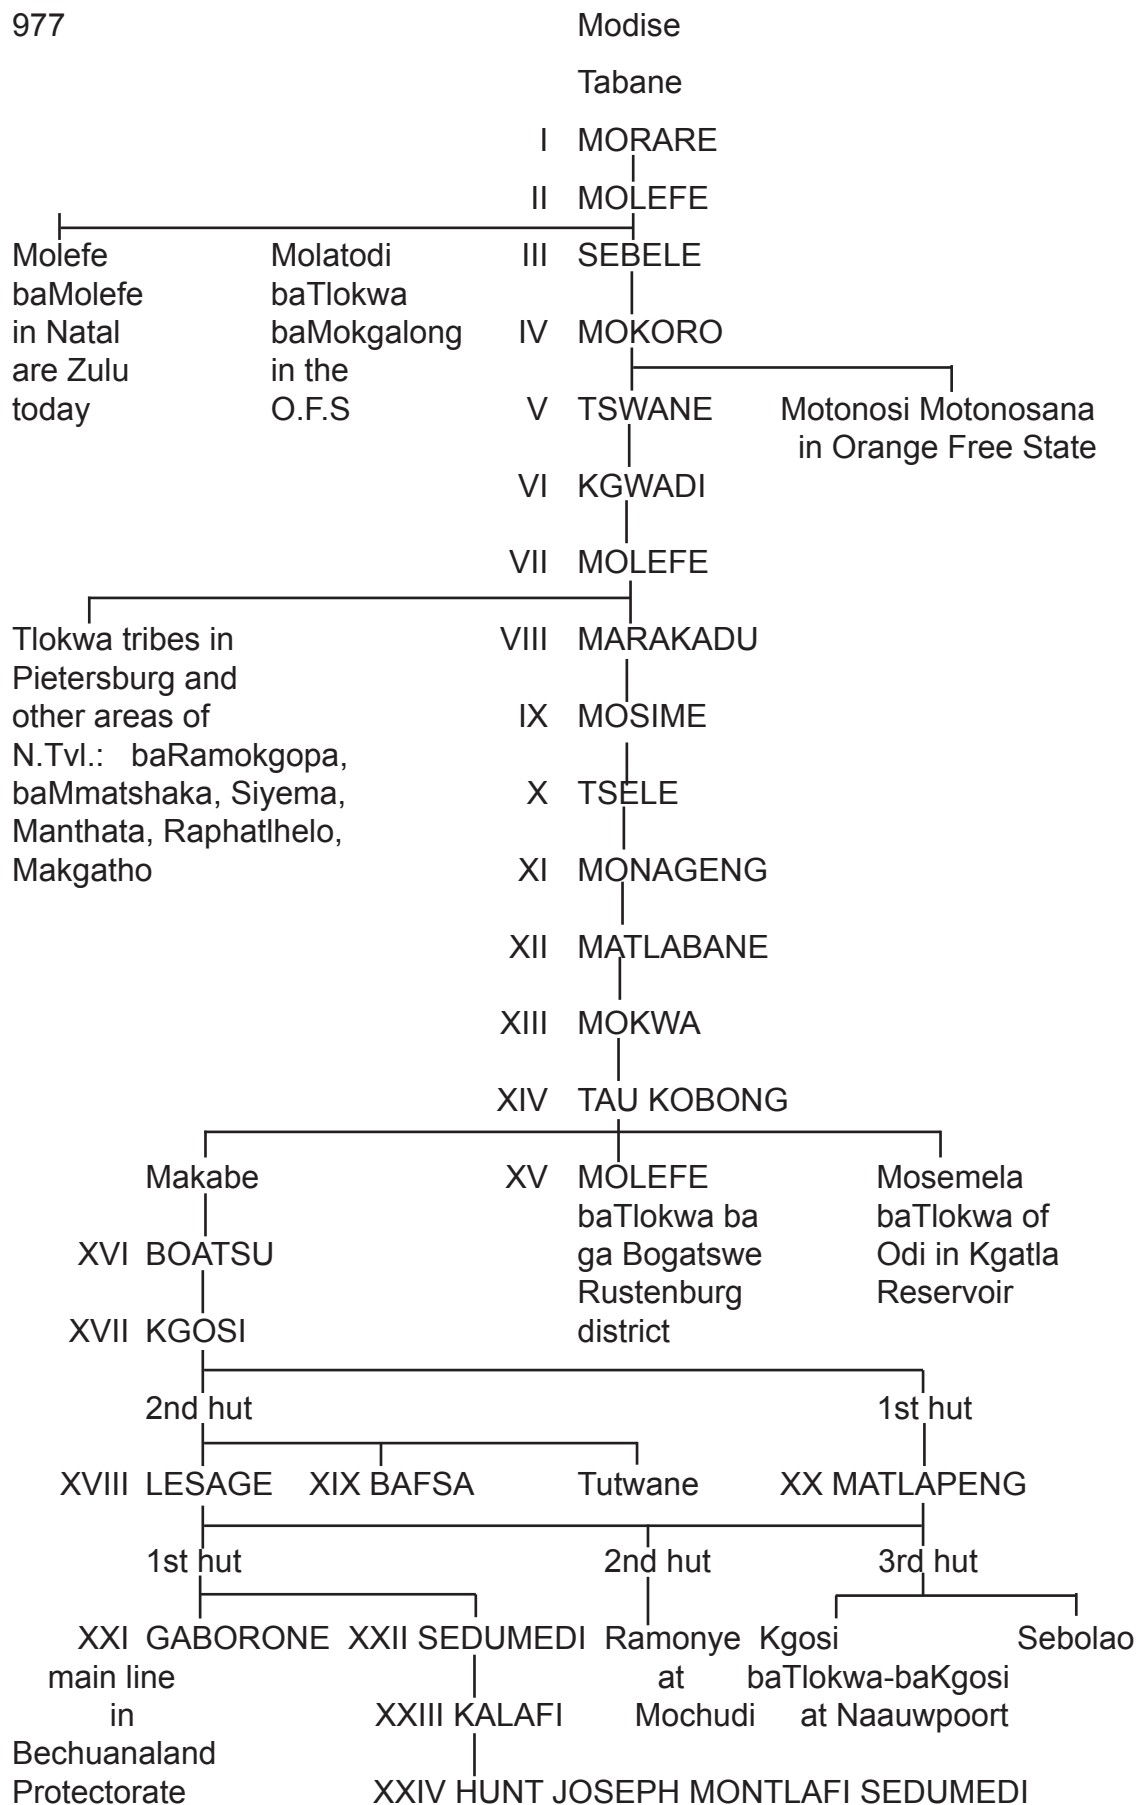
977

Modise

Tabane

I MORARE

II MOLEFE

Molefe baMolefe in Natal are Zulu today

Molatodi baTlokwa baMokgalong in the O.F.S

III SEBELE

IV MOKORO

V TSWANE

Motonosi Motonosana in Orange Free State

VI KGWADI

VII MOLEFE

Tlokwa tribes in Pietersburg and other areas of N.Tvl.: baRamokgopa, baMmatshaka, Siyema, Manthata, Raphatlhelo, Makgatho

VIII MARAKADU

IX MOSIME

X TSELE

XI MONAGENG

XII MATLABANE

XIII MOKWA

XIV TAU KOBONG

Makabe

XV MOLEFE baTlokwa ba ga Bogatswe Rustenburg district

Mosemela baTlokwa of Odi in Kgatla Reservoir

XVI BOATSU

XVII KGOSI

2nd hut

1st hut

XVIII LESAGE

XIX BAFSA

Tutwane

XX MATLAPENG

1st hut

2nd hut

3rd hut

XXI GABORONE main line in Bechuanaland Protectorate

XXII SEDUMEDI

Ramonye at Mochudi

Kgosi baTlokwa-baKgosi at Naauwpoort

Sebolao

XXIII KALAFI

XXIV HUNT JOSEPH MONTLAFI SEDUMEDI